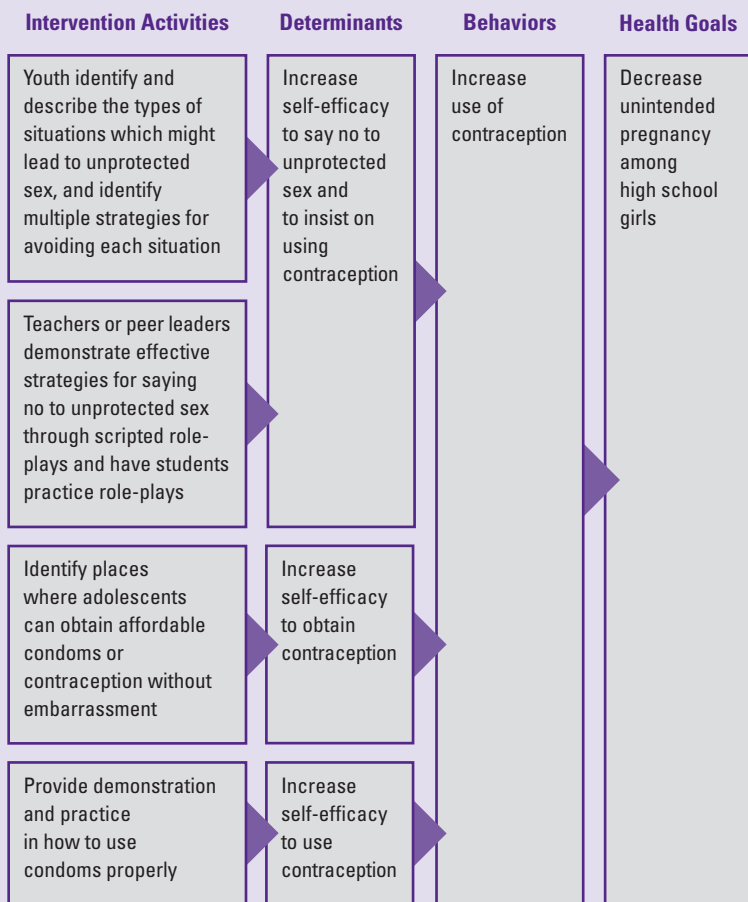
| Intervention Activities | Determinants | Behaviors | Health Goals |
|---|---|---|---|
| Youth identify and describe the types of situations which might lead to unprotected sex, and identify multiple strategies for avoiding each situation | Increase self-efficacy to say no to unprotected sex and to insist on using contraception | Increase use of contraception | Decrease unintended pregnancy among high school girls |
| Teachers or peer leaders demonstrate effective strategies for saying no to unprotected sex through scripted role-plays and have students practice role-plays | | | |
| Identify places where adolescents can obtain affordable condoms or contraception without embarrassment | Increase self-efficacy to obtain contraception | | |
| Provide demonstration and practice in how to use condoms properly | Increase self-efficacy to use contraception | | |